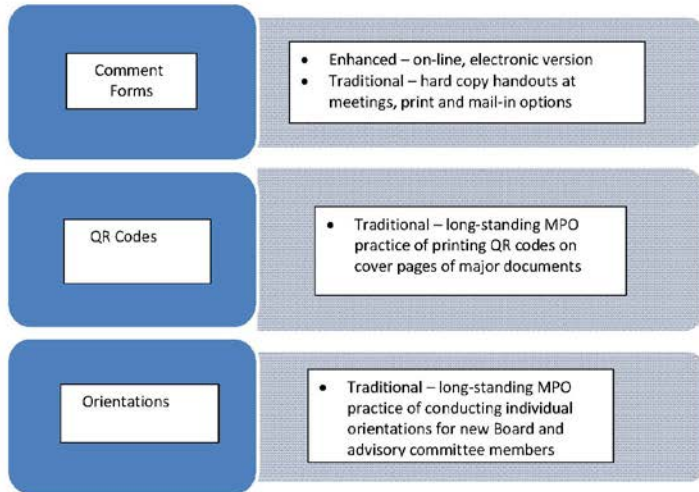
Comment Forms

- Enhanced – on-line, electronic version
- Traditional – hard copy handouts at meetings, print and mail-in options

QR Codes

- Traditional – long-standing MPO practice of printing QR codes on cover pages of major documents

Orientations

- Traditional – long-standing MPO practice of conducting individual orientations for new Board and advisory committee members